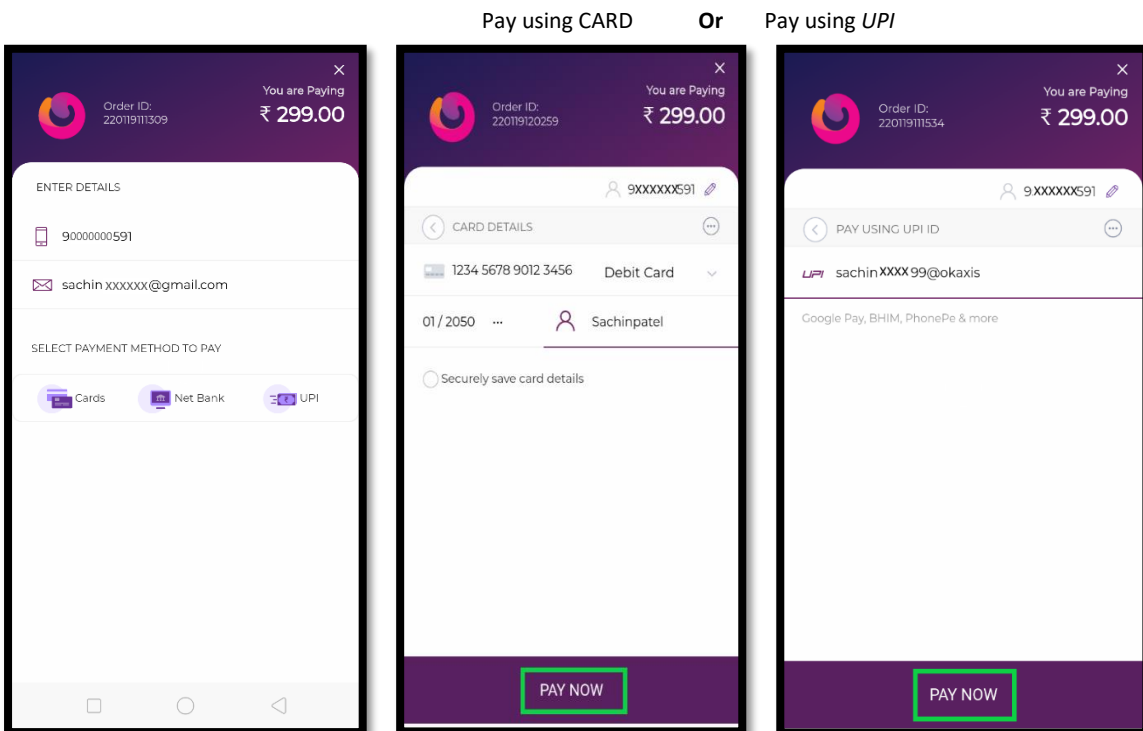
Pay using CARD **Or** Pay using *UPI*

×
Order ID:
220119111309
You are Paying
₹ 299.00

ENTER DETAILS

90000000591

sachin xxxxxx@gmail.com

SELECT PAYMENT METHOD TO PAY

Cards
Net Bank
UPI

×
Order ID:
220119120259
You are Paying
₹ 299.00

9XXXXXX591

CARD DETAILS

1234 5678 9012 3456
Debit Card

01 / 2050 ···
Sachinpatel

Securely save card details

PAY NOW

×
Order ID:
220119111534
You are Paying
₹ 299.00

9XXXXXX591

PAY USING UPI ID

UPI sachinXXXX99@okaxis

Google Pay, BHIM, PhonePe & more

PAY NOW